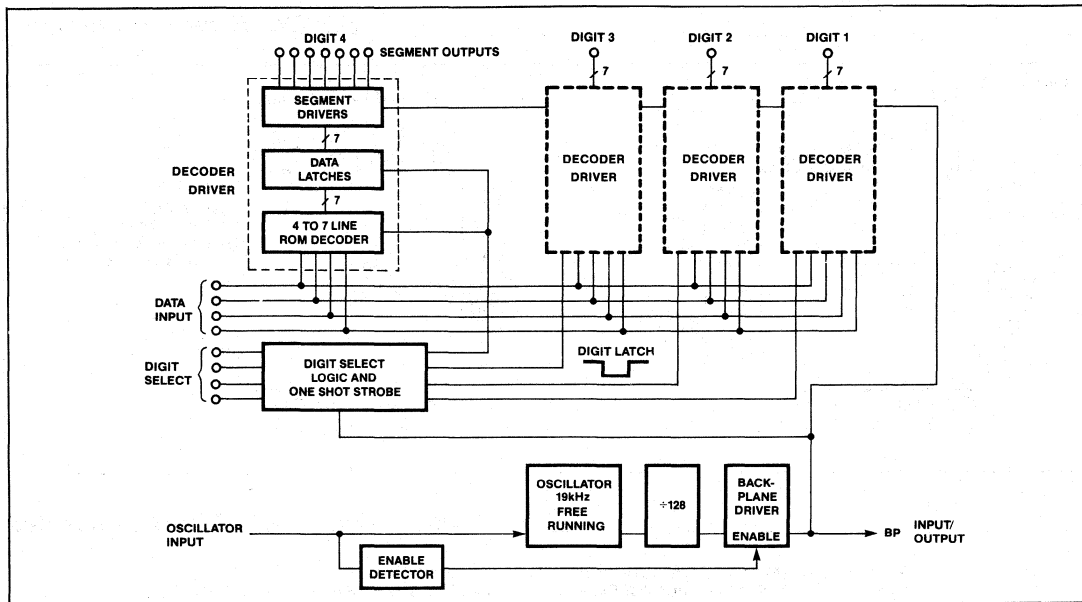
DIGIT 4
SEGMENT OUTPUTS
DIGIT 3
DIGIT 2
DIGIT 1
7
7
7
SEGMENT DRIVERS
7
DATA LATCHES
7
4 TO 7 LINE ROM DECODER
DECODER DRIVER
DECODER DRIVER
DECODER DRIVER
DECODER DRIVER
DATA INPUT
DIGIT SELECT
DIGIT SELECT LOGIC AND ONE SHOT STROBE
DIGIT LATCH
OSCILLATOR 19kHz FREE RUNNING
$\div 128$
BACK-PLANE DRIVER
ENABLE
OSCILLATOR INPUT
ENABLE DETECTOR
BP
INPUT/ OUTPUT